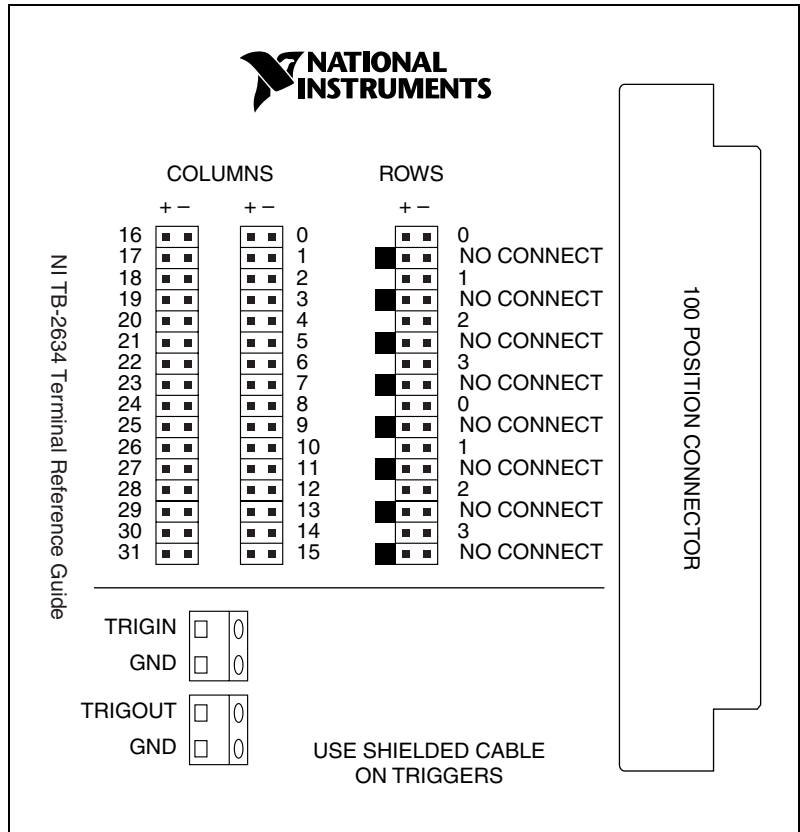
NATIONAL INSTRUMENTS

NI TB-2634 Terminal Reference Guide

COLUMNS

ROWS

+ –

+ –

+ –

| | | | | |
|---|---|---|---|---|
| 16 | 0 | 0 |
| 17 | 1 | NO CONNECT |
| 18 | 2 | 1 |
| 19 | 3 | NO CONNECT |
| 20 | 4 | 2 |
| 21 | 5 | NO CONNECT |
| 22 | 6 | 3 |
| 23 | 7 | NO CONNECT |
| 24 | 8 | 0 |
| 25 | 9 | NO CONNECT |
| 26 | 10 | 1 |
| 27 | 11 | NO CONNECT |
| 28 | 12 | 2 |
| 29 | 13 | NO CONNECT |
| 30 | 14 | 3 |
| 31 | 15 | NO CONNECT |

100 POSITION CONNECTOR

TRIGIN

GND

TRIGOUT

GND

USE SHIELDED CABLE ON TRIGGERS